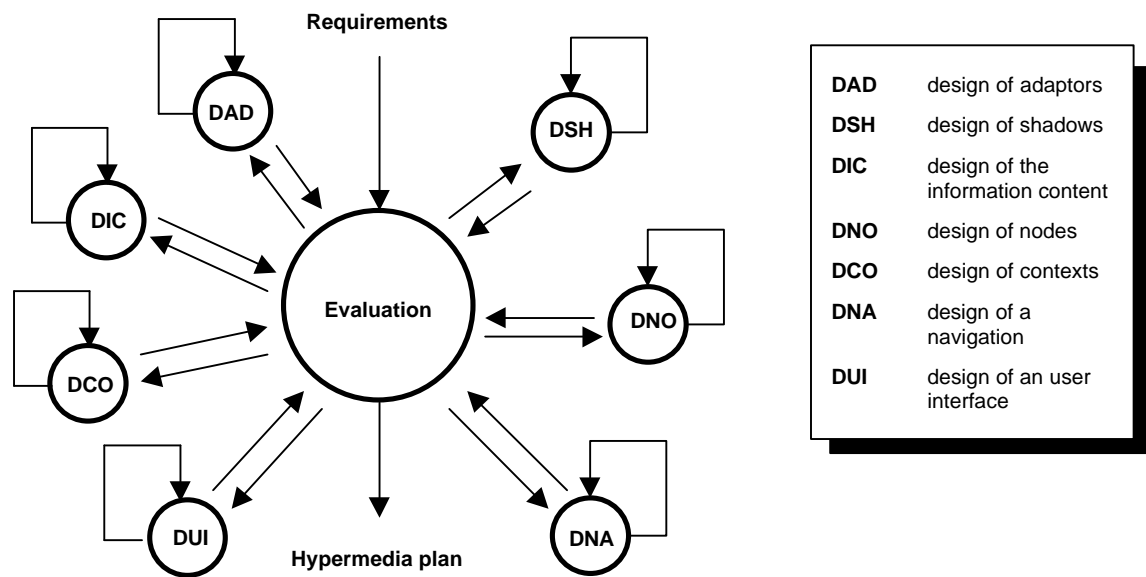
Requirements

DAD

DSH

DIC

Evaluation

DNO

DCO

DUI

DNA

Hypermedia plan

| | |
|---|---|
| DAD | design of adaptors |
| DSH | design of shadows |
| DIC | design of the information content |
| DNO | design of nodes |
| DCO | design of contexts |
| DNA | design of a navigation |
| DUI | design of an user interface |